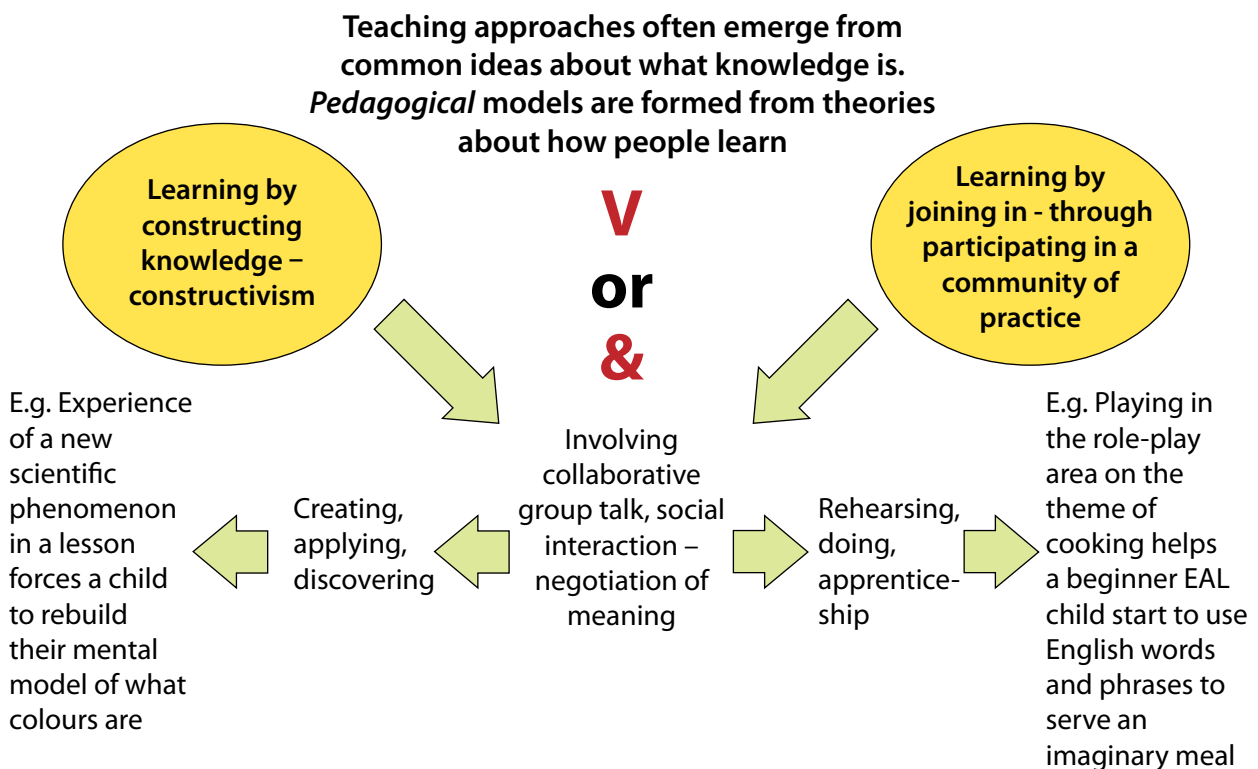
Teaching approaches often emerge from common ideas about what knowledge is. *Pedagogical* models are formed from theories about how people learn

Learning by constructing knowledge – constructivism

V
or
&

Learning by joining in - through participating in a community of practice

E.g. Experience of a new scientific phenomenon in a lesson forces a child to rebuild their mental model of what colours are

Creating, applying, discovering

Involving collaborative group talk, social interaction – negotiation of meaning

Rehearsing, doing, apprenticeship

E.g. Playing in the role-play area on the theme of cooking helps a beginner EAL child start to use English words and phrases to serve an imaginary meal